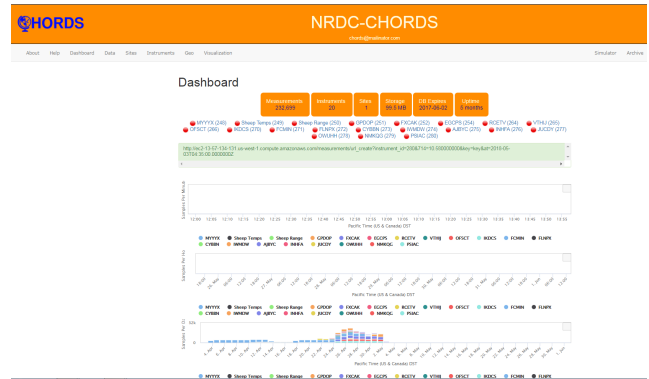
CHORDS

NRDC-CHORDS

chords@nsidcmate.com

About Help Dashboard Data Sites Instruments Geo Visualization

Simulator Archive

Dashboard

| Measurements | Instruments | Sites | Storage | DB Expires | Uptime |
|---|---|---|---|---|---|
| 232,699 | 20 | 1 | 99.5 MB | 2017-06-02 | 5 months |

MYYYX (248) Sheep Temps (249) Sheep Range (250) GPDOP (251) FXCAK (252) EGCPS (254) BCETV (264) VTHU (265) OFSCT (266) IKDCS (270) FCMIN (271) FLNPX (272) CYBBN (273) NWMDW (274) AJBYC (275) INHFA (276) JUCDY (277) OWUHH (278) NMKQG (279) PSIAC (280)

http://ec2-13-57-134-131.us-west-1.compute.amazonaws.com/measurements/url_create?instrument_id=280&?t1=10.5000000000&key=key&at=2015-05-03T04:35:00.00000002

Samples Per Minute

12:00 12:05 12:10 12:15 12:20 12:25 12:30 12:35 12:40 12:45 12:50 12:55 13:00 13:05 13:10 13:15 13:20 13:25 13:30 13:35 13:40 13:45 13:50

Pacific Time (US & Canada) DST

MYYYX Sheep Temps Sheep Range GPDOP FXCAK EGCPS BCETV VTHU OFSCT IKDCS FCMIN FLNPX CYBBN NWMDW AJBYC INHFA JUCDY OWUHH NMKQG PSIAC

Samples Per Hour

Pacific Time (US & Canada) DST

MYYYX Sheep Temps Sheep Range GPDOP FXCAK EGCPS BCETV VTHU OFSCT IKDCS FCMIN FLNPX CYBBN NWMDW AJBYC INHFA JUCDY OWUHH NMKQG PSIAC

Samples Per Day

10k

Pacific Time (US & Canada) DST

MYYYX Sheep Temps Sheep Range GPDOP FXCAK EGCPS BCETV VTHU OFSCT IKDCS FCMIN FLNPX